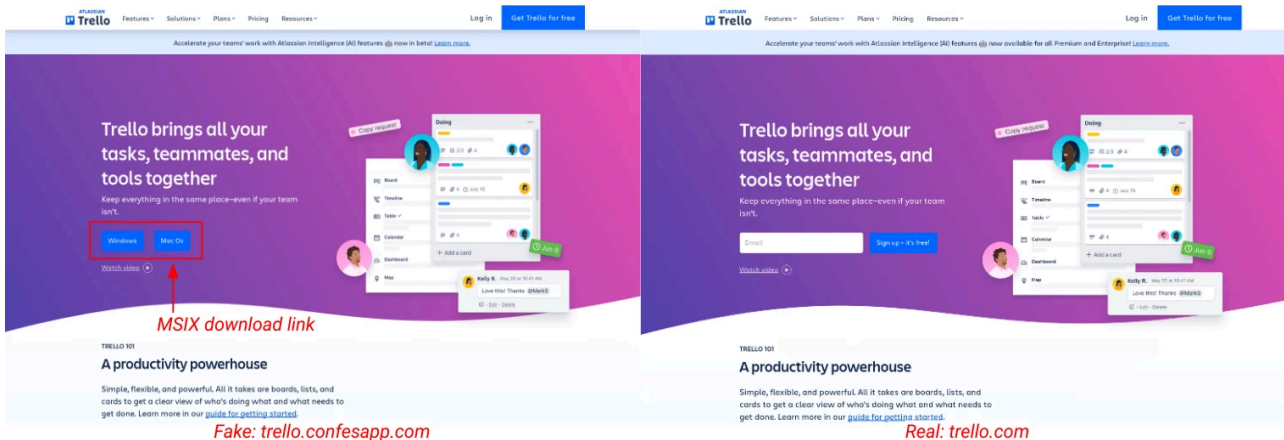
ATLASSIAN Trello Features Solutions Plans Pricing Resources Log in Get Trello for free

Accelerate your teams' work with Atlassian Intelligence (AI) features 🤖 now in beta! Learn more.

Trello brings all your tasks, teammates, and tools together

Keep everything in the same place—even if your team isn't.

Windows Mac Os

Watch video

Copy request

Doing

2/3 4

4 July 15

Board
Timeline
Table
Calendar
Dashboard
Map

+ Add a card

Jun 6

Kelly R. May 25 at 10:41 AM
Love this! Thanks @Mark5
Edit · Delete

MSIX download link

TRELLO 101

A productivity powerhouse

Simple, flexible, and powerful. All it takes are boards, lists, and cards to get a clear view of who's doing what and what needs to get done. Learn more in our guide for getting started.

Fake: trello.confesapp.com

ATLASSIAN Trello Features Solutions Plans Pricing Resources Log in Get Trello for free

Accelerate your teams' work with Atlassian Intelligence (AI) features 🤖 now available for all Premium and Enterprise! Learn more.

Trello brings all your tasks, teammates, and tools together

Keep everything in the same place—even if your team isn't.

Email Sign up - it's free!

Watch video

Copy request

Doing

2/3 4

4 July 15

Board
Timeline
Table
Calendar
Dashboard
Map

4

+ Add a card

Jun 6

Kelly R. May 25 at 10:41 AM
Love this! Thanks @Mark5
Edit · Delete

TRELLO 101

A productivity powerhouse

Simple, flexible, and powerful. All it takes are boards, lists, and cards to get a clear view of who's doing what and what needs to get done. Learn more in our guide for getting started.

Real: trello.com